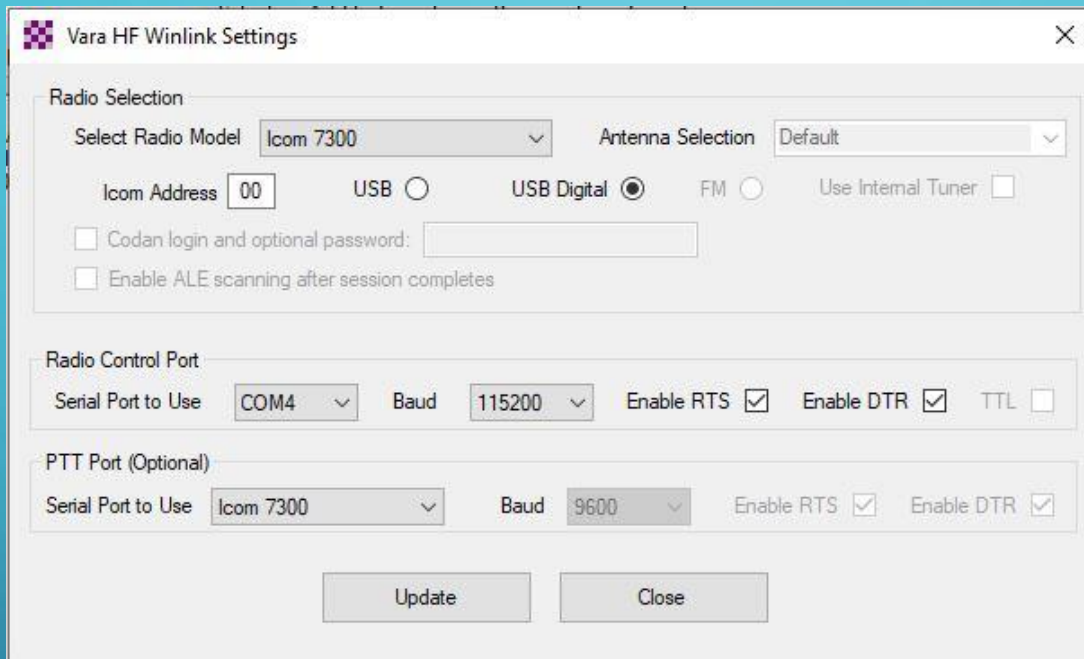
Vara HF Winlink Settings

×

Radio Selection

Select Radio Model Icom 7300

Antenna Selection Default

Icom Address 00

USB

USB Digital

FM

Use Internal Tuner

Codan login and optional password:

Enable ALE scanning after session completes

Radio Control Port

Serial Port to Use COM4

Baud 115200

Enable RTS

Enable DTR

TTL

PTT Port (Optional)

Serial Port to Use Icom 7300

Baud 9600

Enable RTS

Enable DTR

Update

Close